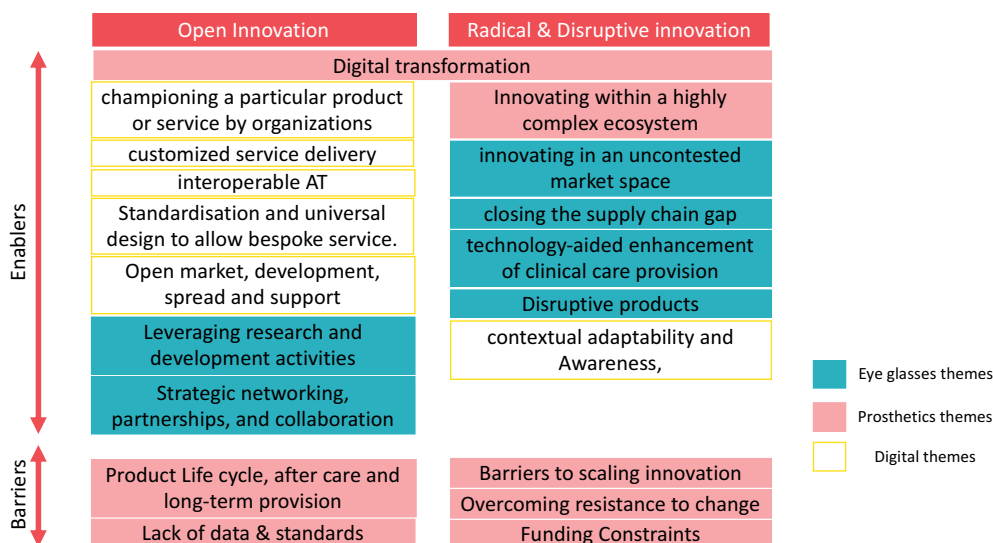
Open Innovation

Radical & Disruptive innovation

Digital transformation

Enablers

championing a particular product or service by organizations

customized service delivery

interoperable AT

Standardisation and universal design to allow bespoke service.

Open market, development, spread and support

Leveraging research and development activities

Strategic networking, partnerships, and collaboration

Innovating within a highly complex ecosystem

innovating in an uncontested market space

closing the supply chain gap

technology-aided enhancement of clinical care provision

Disruptive products

contextual adaptability and Awareness,

Eye glasses themes

Prosthetics themes

Digital themes

Barriers

Product Life cycle, after care and long-term provision

Lack of data & standards

Barriers to scaling innovation

Overcoming resistance to change

Funding Constraints